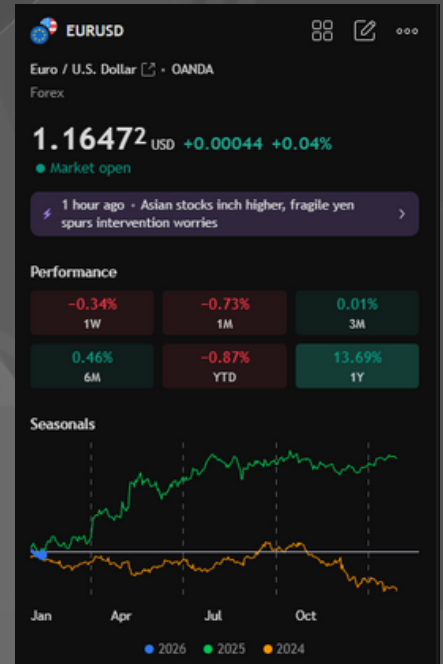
EURUSD

Euro / U.S. Dollar • OANDA
Forex

1.1647$^2$ USD +0.00044 +0.04%
Market open

1 hour ago • Asian stocks inch higher, fragile yen spurs intervention worries

Performance

| −0.34% 1W | −0.73% 1M | 0.01% 3M |
|---|---|---|
| 0.46% 6M | −0.87% YTD | 13.69% 1Y |

Seasonals

Jan Apr Jul Oct

2026 2025 2024